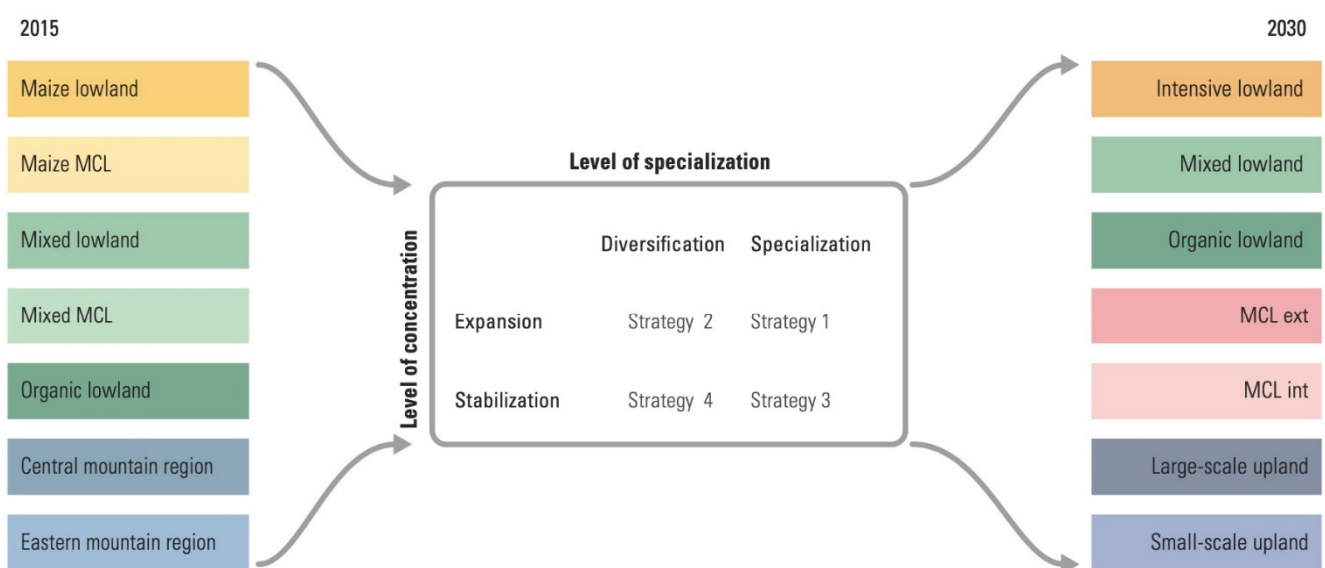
2015

Maize lowland

Maize MCL

Mixed lowland

Mixed MCL

Organic lowland

Central mountain region

Eastern mountain region

Level of specialization

Level of concentration

| | Diversification | Specialization |
|---|---|---|
| Expansion | Strategy 2 | Strategy 1 |
| Stabilization | Strategy 4 | Strategy 3 |

2030

Intensive lowland

Mixed lowland

Organic lowland

MCL ext

MCL int

Large-scale upland

Small-scale upland